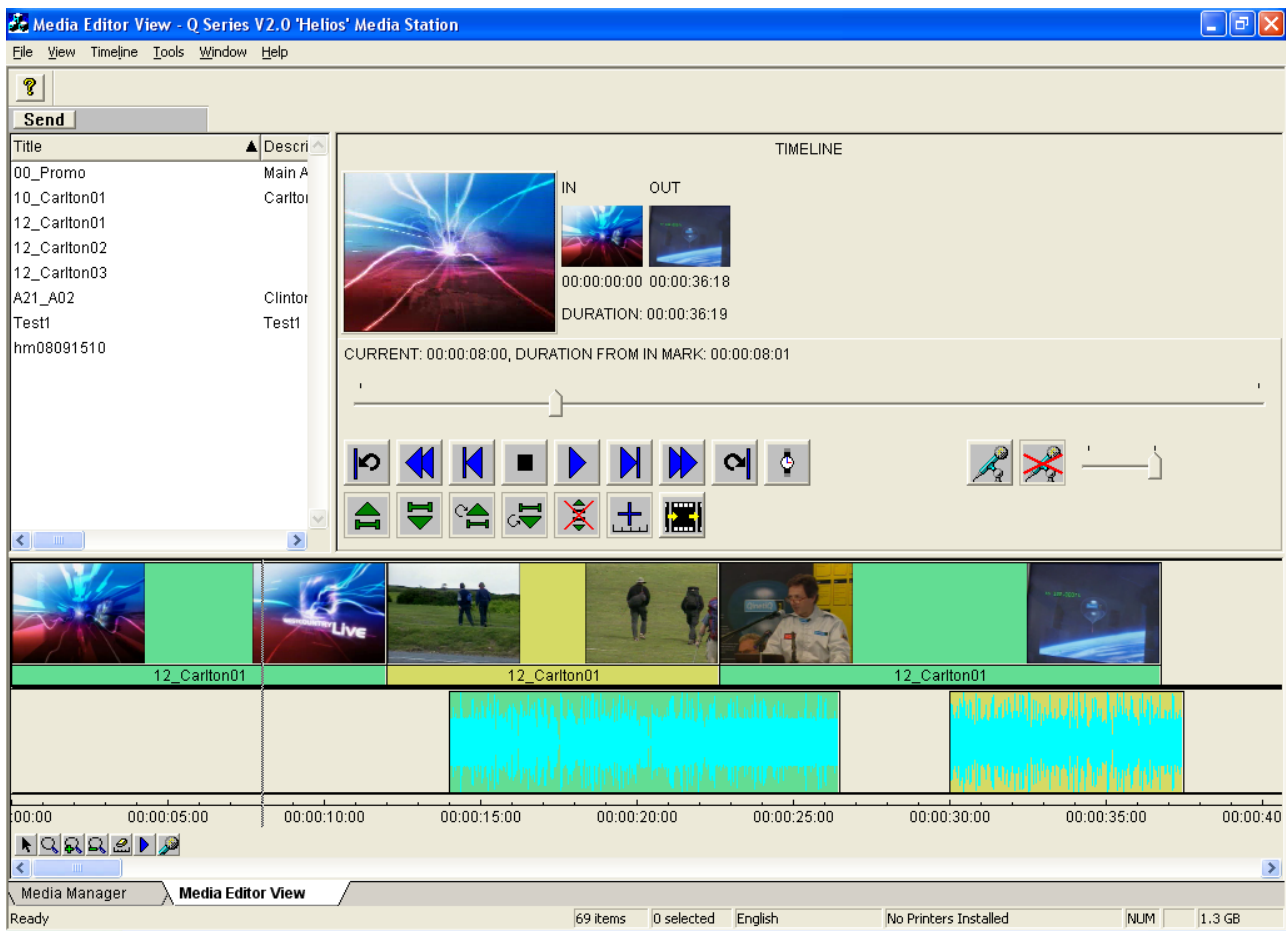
Media Editor View - Q Series V2.0 'Helios' Media Station

File View Timeline Tools Window Help

Send

| Title | Descri |
|---|---|
| 00_Promo | Main A |
| 10_Carlton01 | Carlto |
| 12_Carlton01 | |
| 12_Carlton02 | |
| 12_Carlton03 | |
| A21_A02 | Clintor |
| Test1 | Test1 |
| hm08091510 | |

TIMELINE

IN OUT

00:00:00:00 00:00:36:18

DURATION: 00:00:36:19

CURRENT: 00:00:08:00, DURATION FROM IN MARK: 00:00:08:01

LIVE

12_Carlton01 12_Carlton01 12_Carlton01

:00:00 00:00:05:00 00:00:10:00 00:00:15:00 00:00:20:00 00:00:25:00 00:00:30:00 00:00:35:00 00:00:40

Media Manager Media Editor View

Ready 69 items 0 selected English No Printers Installed NUM 1.3 GB